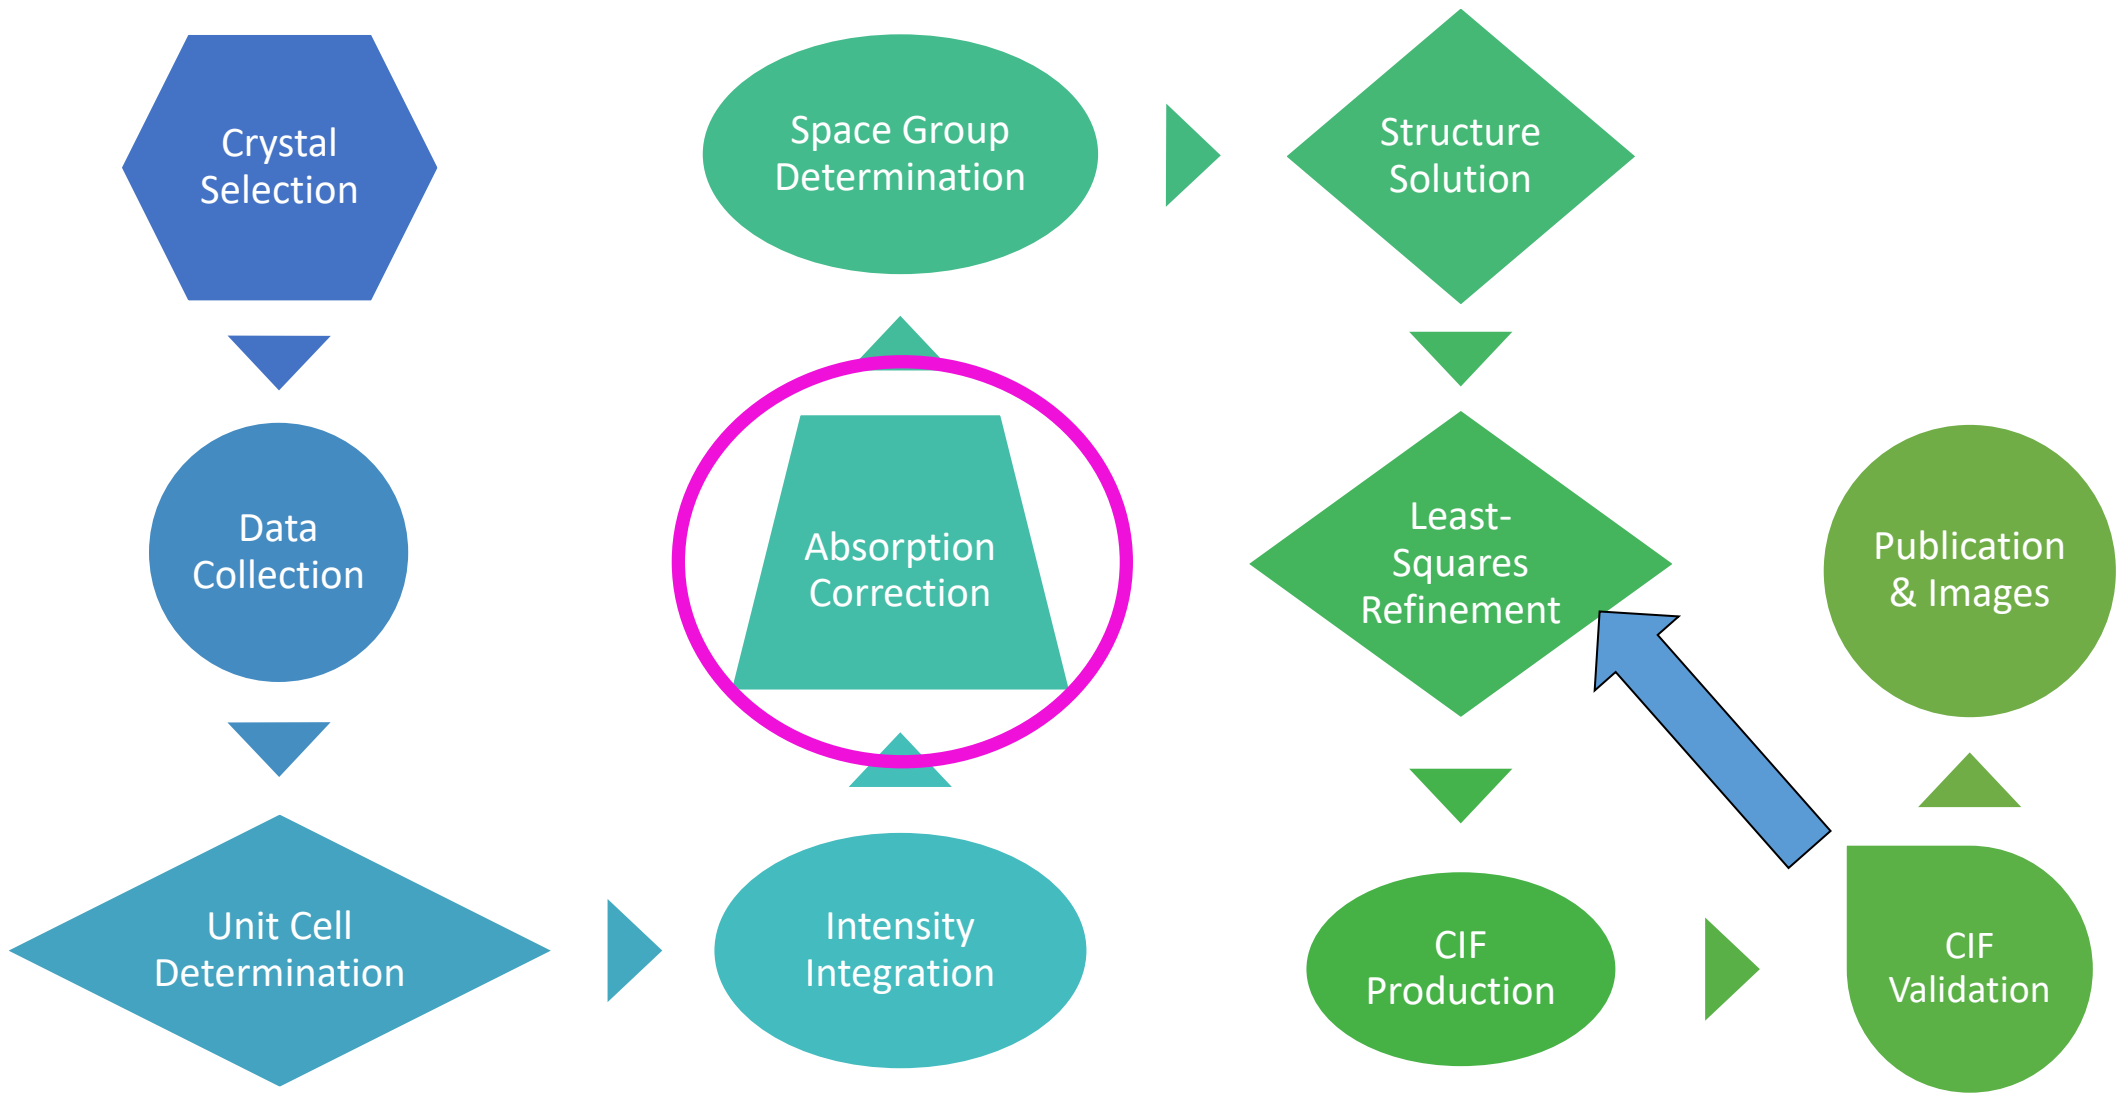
Crystal Selection

Data Collection

Unit Cell Determination

Intensity Integration

Absorption Correction

Space Group Determination

Structure Solution

Least-Squares Refinement

CIF Production

CIF Validation

Publication & Images